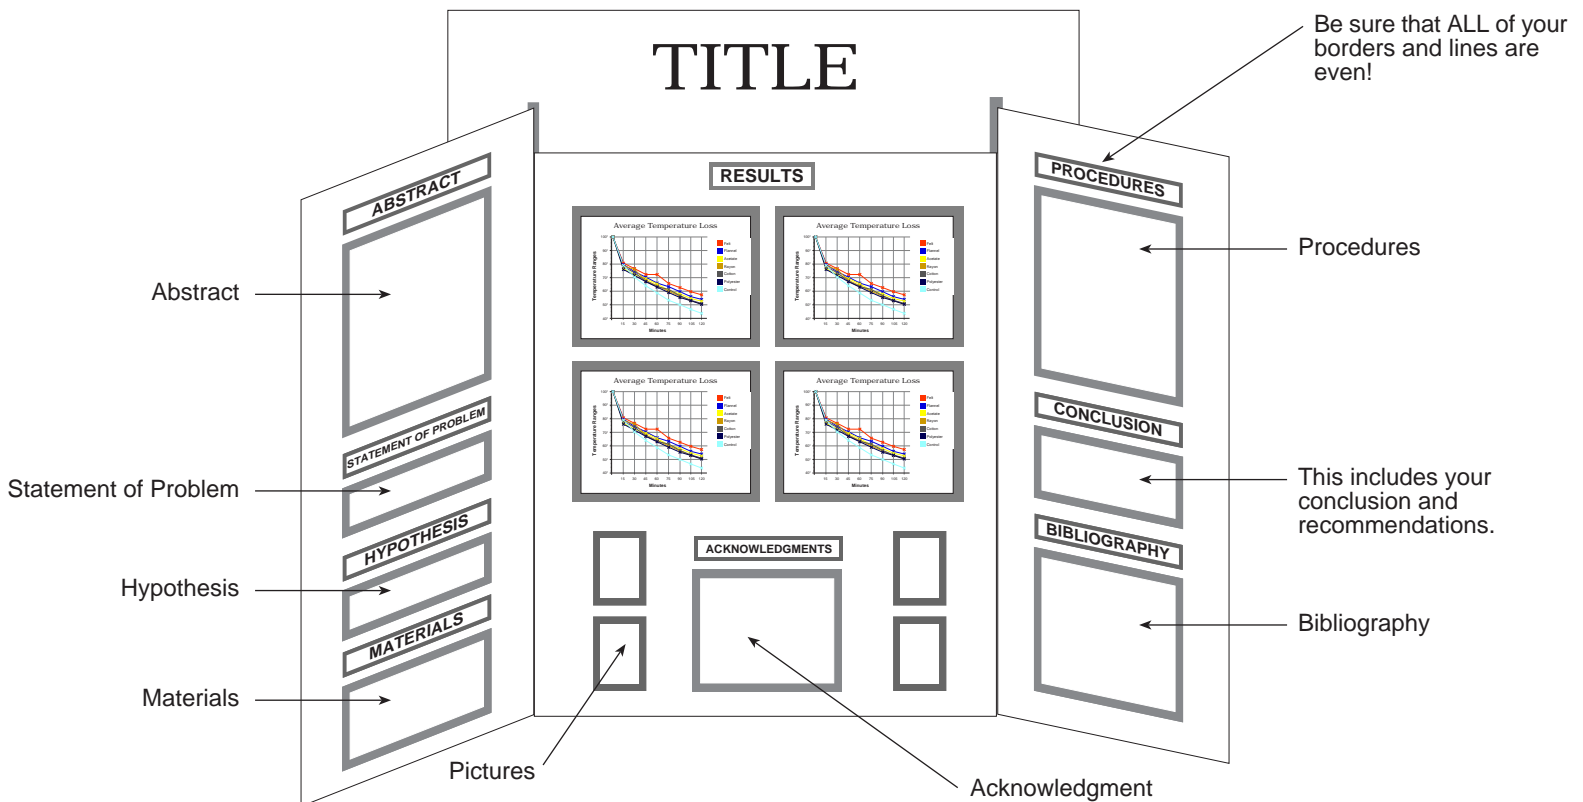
TITLE

Be sure that ALL of your borders and lines are even!

ABSTRACT

Abstract

STATEMENT OF PROBLEM

Statement of Problem

HYPOTHESIS

Hypothesis

MATERIALS

Materials

RESULTS

Average Temperature Loss

Average Temperature Loss

Average Temperature Loss

Average Temperature Loss

ACKNOWLEDGMENTS

Pictures

Acknowledgment

PROCEDURES

Procedures

CONCLUSION

This includes your conclusion and recommendations.

BIBLIOGRAPHY

Bibliography